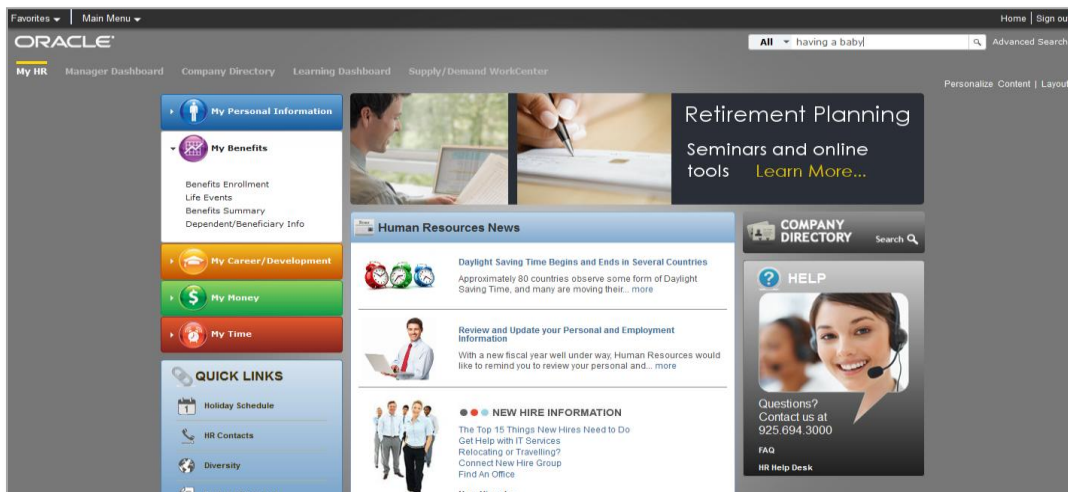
Favorites | Main Menu

Home | Sign ou

ORACLE

All having a baby

Advanced Search

My HR Manager Dashboard Company Directory Learning Dashboard Supply/Demand WorkCenter

Personalize Content | Layout

My Personal Information

My Benefits

Benefits Enrollment
Life Events
Benefits Summary
Dependent/Beneficiary Info

My Career/Development

My Money

My Time

QUICK LINKS

Holiday Schedule

HR Contacts

Diversity

Retirement Planning

Seminars and online tools Learn More...

Human Resources News

Daylight Saving Time Begins and Ends in Several Countries

Approximately 80 countries observe some form of Daylight Saving Time, and many are moving their... more

Review and Update your Personal and Employment Information

With a new fiscal year well under way, Human Resources would like to remind you to review your personal and... more

NEW HIRE INFORMATION

The Top 15 Things New Hires Need to Do
Get Help with IT Services
Relocating or Travelling?
Connect New Hire Group
Find An Office

COMPANY DIRECTORY

Search

HELP

Questions?
Contact us at
925.694.3000

FAQ

HR Help Desk